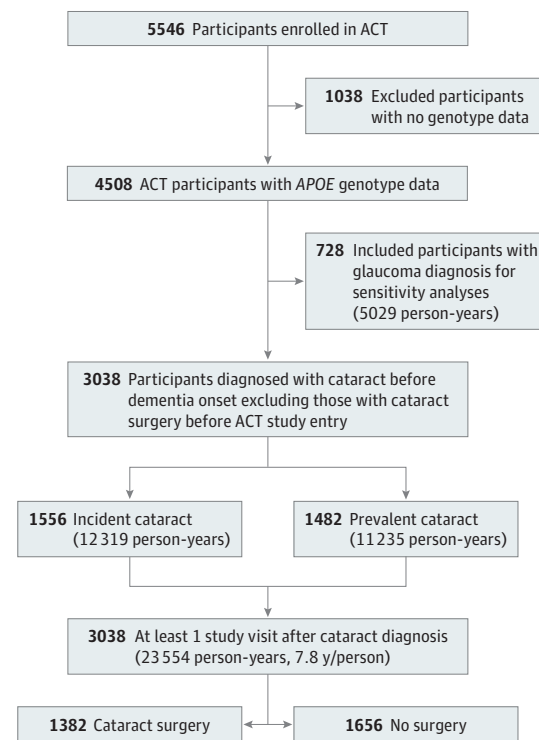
**5546** Participants enrolled in ACT

**1038** Excluded participants with no genotype data

**4508** ACT participants with *APOE* genotype data

**728** Included participants with glaucoma diagnosis for sensitivity analyses (5029 person-years)

**3038** Participants diagnosed with cataract before dementia onset excluding those with cataract surgery before ACT study entry

**1556** Incident cataract (12 319 person-years)

**1482** Prevalent cataract (11 235 person-years)

**3038** At least 1 study visit after cataract diagnosis (23 554 person-years, 7.8 y/person)

**1382** Cataract surgery

**1656** No surgery